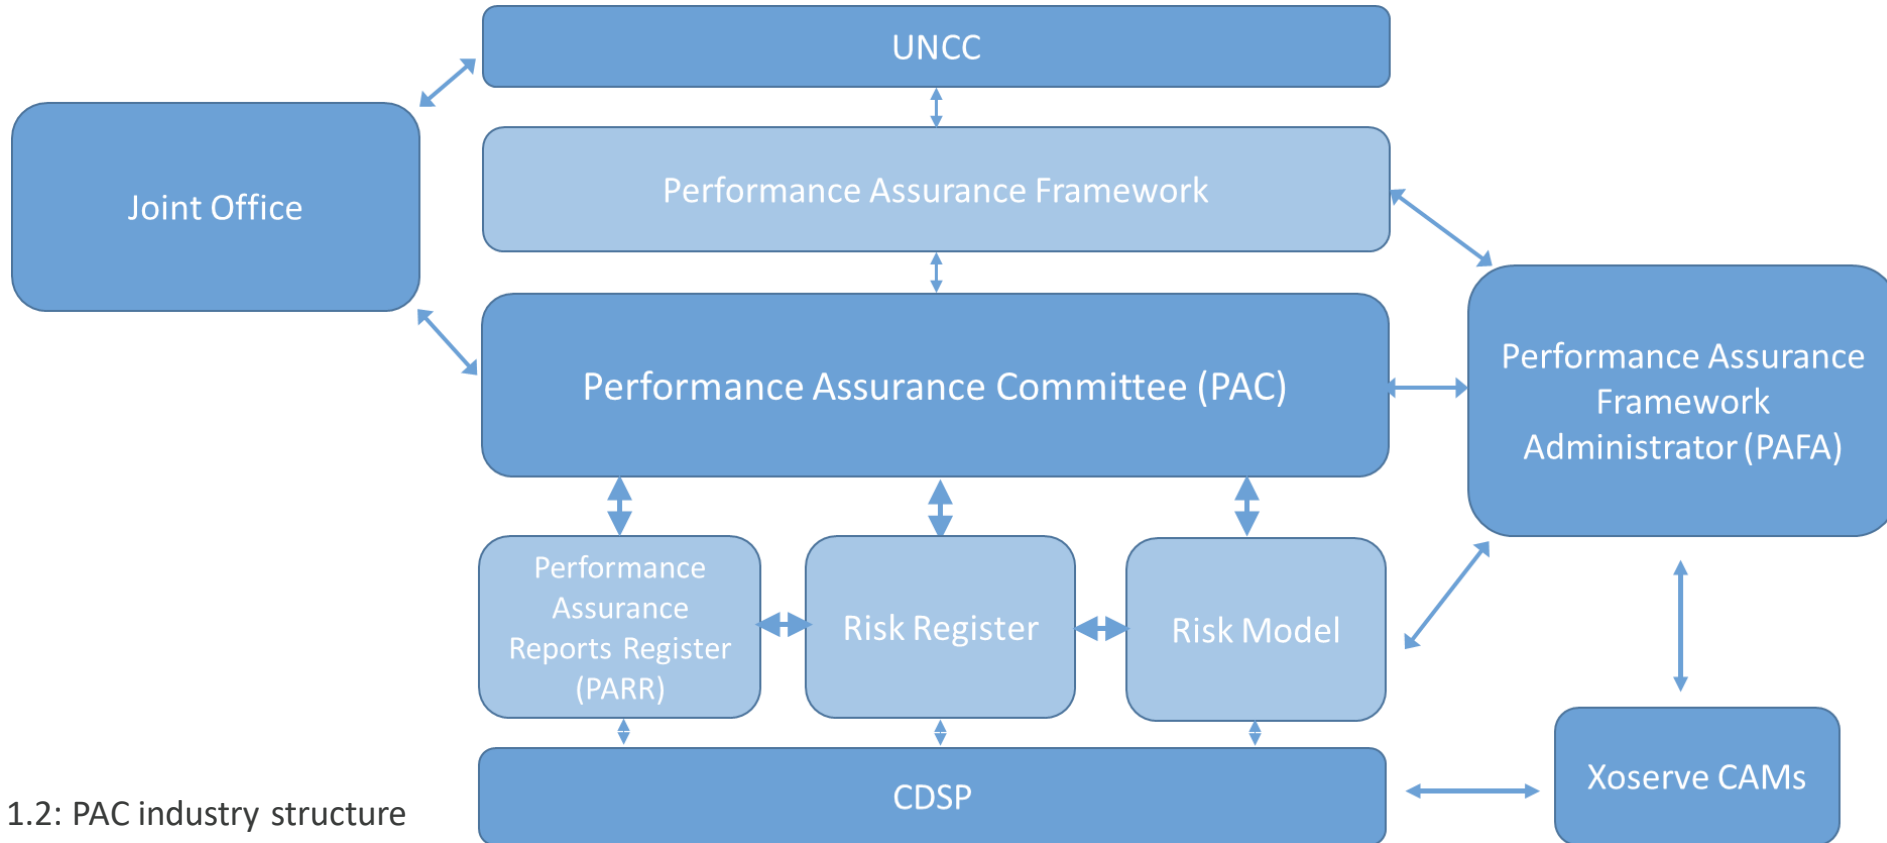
UNCC

Joint Office

Performance Assurance Framework

Performance Assurance Committee (PAC)

Performance Assurance Framework Administrator (PAFA)

Performance Assurance Reports Register (PARR)

Risk Register

Risk Model

Xoserve CAMs

CDSP

1.2: PAC industry structure